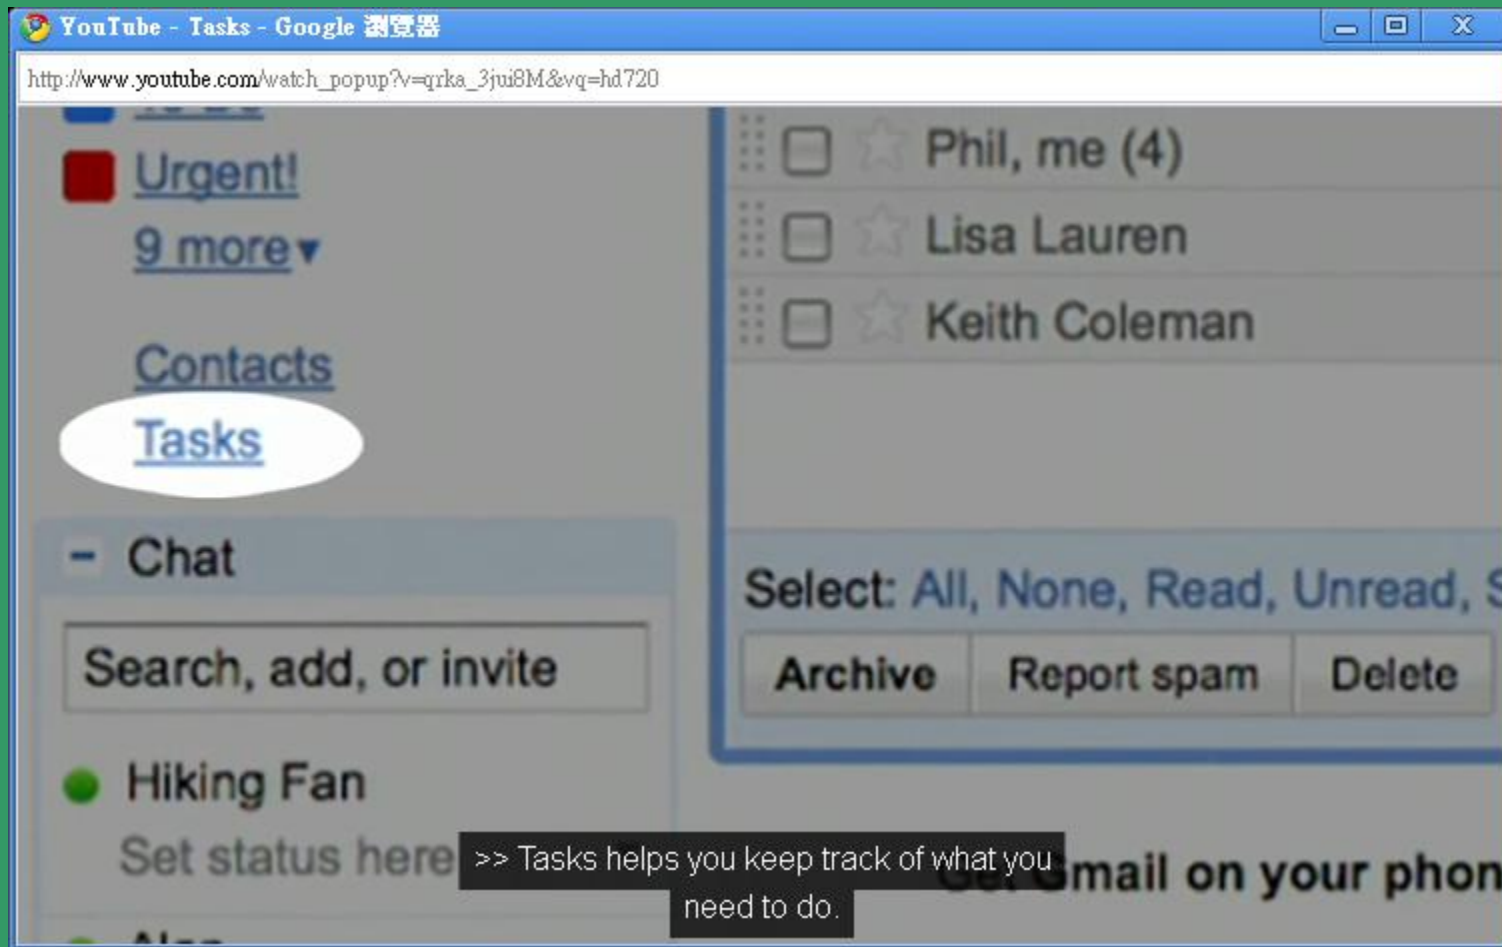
YouTube - Tasks - Google 瀏覽器

http://www.youtube.com/watch_popup?v=qrka_3jui8M&vq=hd720

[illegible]

Urgent!

9 more▾

Contacts

Tasks

– Chat

Search, add, or invite

Hiking Fan

Set status here

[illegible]

Phil, me (4)

Lisa Lauren

Keith Coleman

Select: All, None, Read, Unread, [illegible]

Archive

Report spam

Delete

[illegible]mail on your phon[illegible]

>> Tasks helps you keep track of what you need to do.